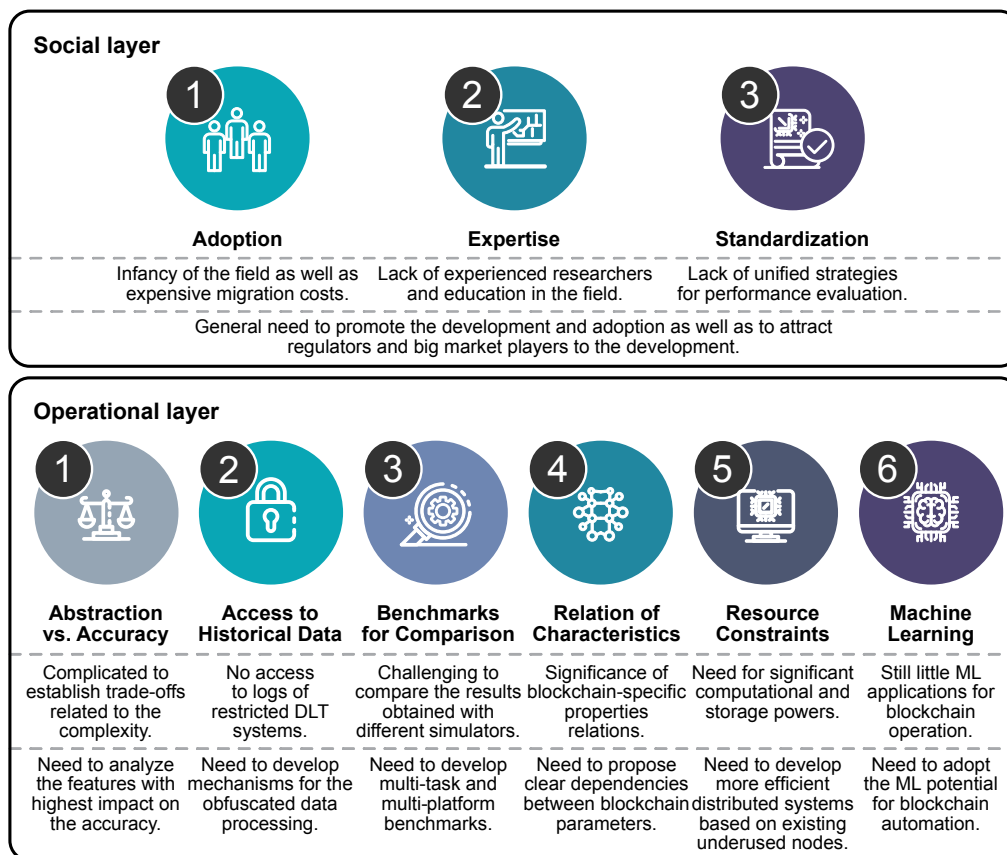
Social layer

1

Adoption

Infancy of the field as well as expensive migration costs.

2

Expertise

Lack of experienced researchers and education in the field.

3

Standardization

Lack of unified strategies for performance evaluation.

General need to promote the development and adoption as well as to attract regulators and big market players to the development.

Operational layer

1

Abstraction vs. Accuracy

Complicated to establish trade-offs related to the complexity.

Need to analyze the features with highest impact on the accuracy.

2

Access to Historical Data

No access to logs of restricted DLT systems.

Need to develop mechanisms for the obfuscated data processing.

3

Benchmarks for Comparison

Challenging to compare the results obtained with different simulators.

Need to develop multi-task and multi-platform benchmarks.

4

Relation of Characteristics

Significance of blockchain-specific properties relations.

Need to propose clear dependencies between blockchain parameters.

5

Resource Constraints

Need for significant computational and storage powers.

Need to develop more efficient distributed systems based on existing underused nodes.

6

Machine Learning

Still little ML applications for blockchain operation.

Need to adopt the ML potential for blockchain automation.